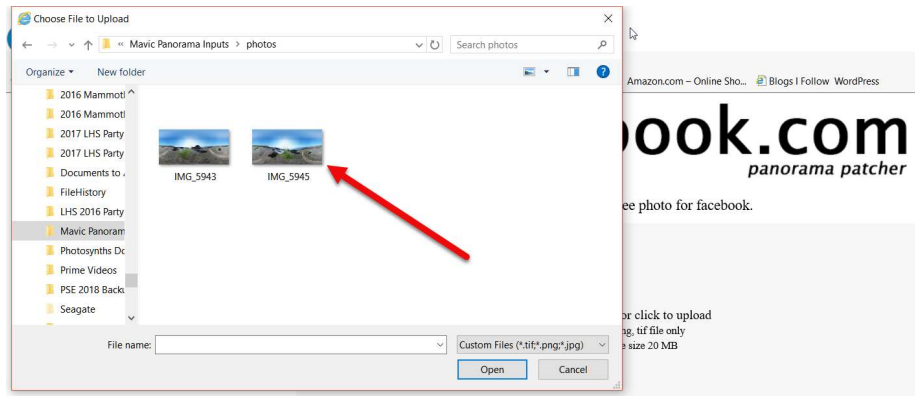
Choose File to Upload

« Mavic Panorama Inputs > photos

Search photos

Organize ▾ New folder

2016 Mammotl
2016 Mammotl
2017 LHS Party
2017 LHS Party
Documents to
FileHistory
LHS 2016 Party
Mavic Panoram
Photosynths Dc
Prime Videos
PSE 2018 Back
Seagate

IMG_5943
IMG_5945

File name:
Custom Files (*.tif;*.png;*.jpg)
Open
Cancel

Amazon.com – Online Sho... Blogs I Follow WordPress

ook.com
panorama patcher

ee photo for facebook.

or click to upload
ng, tif file only
e size 20 MB